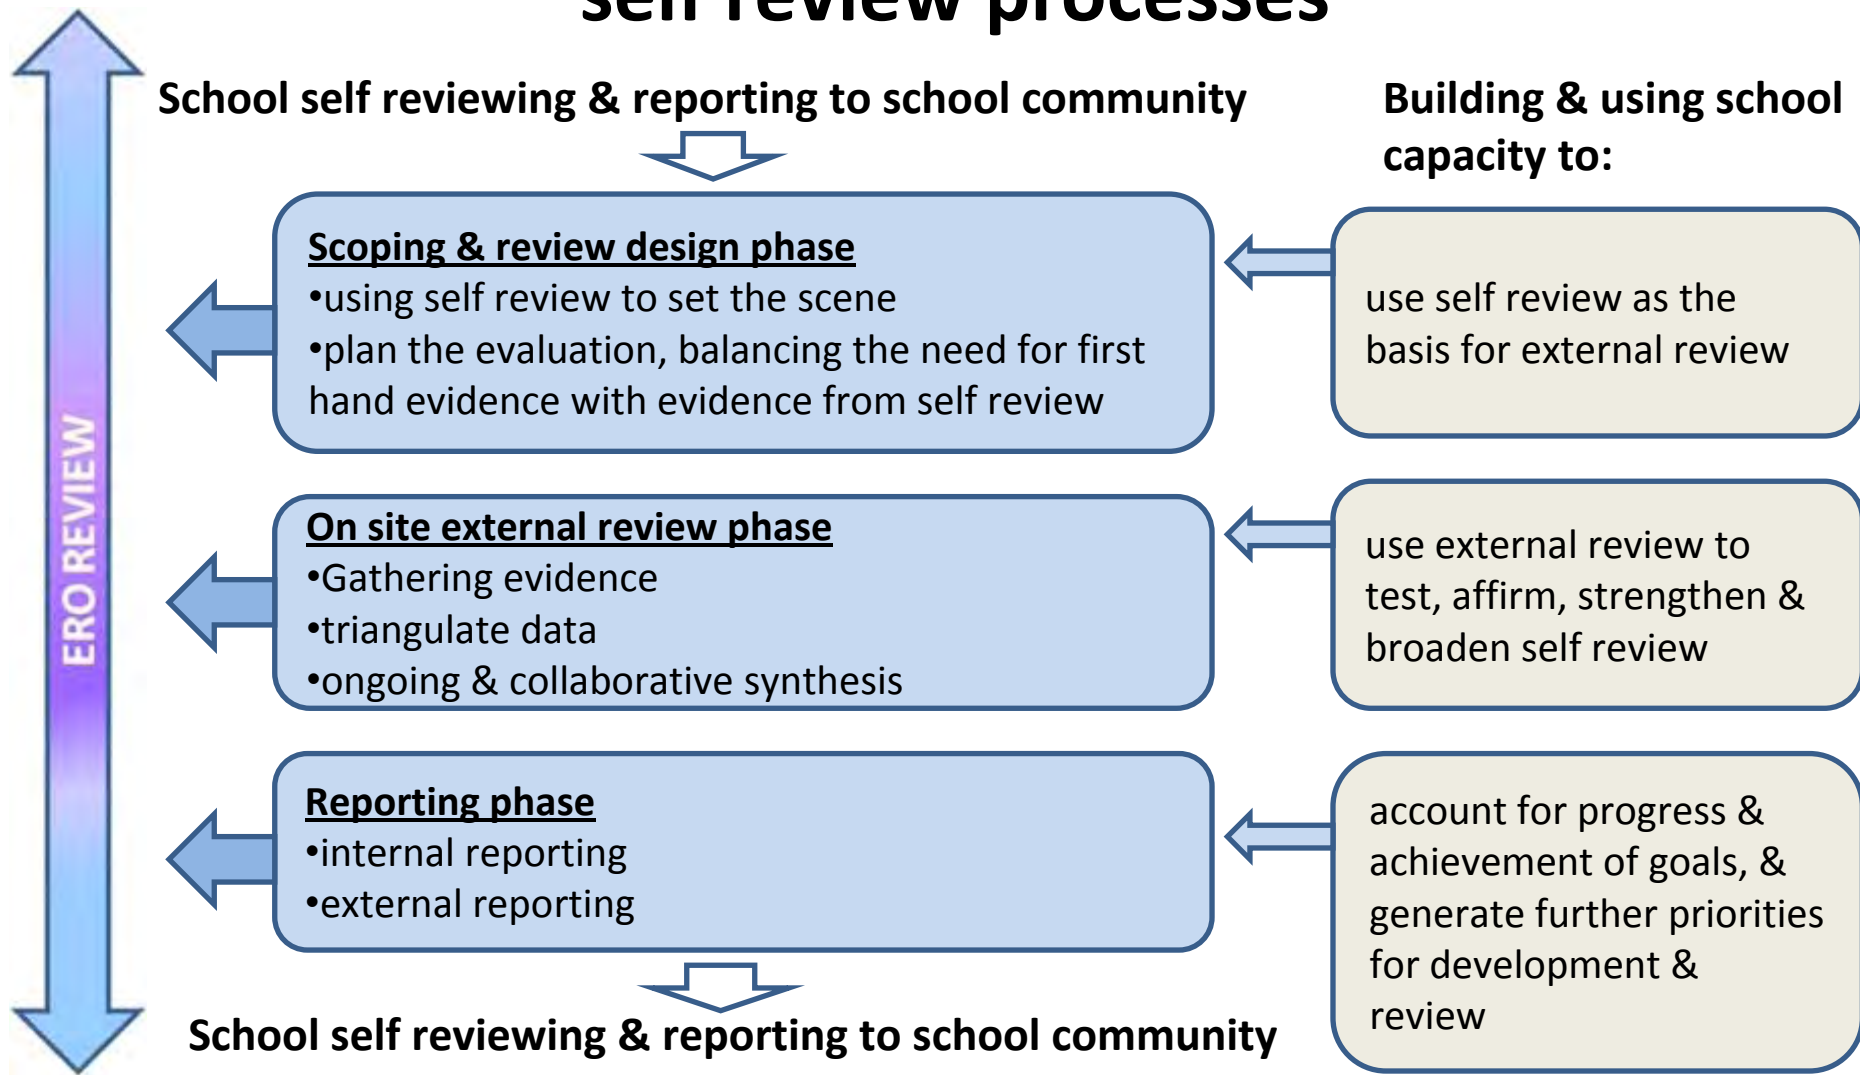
self review processes

ERO REVIEW

School self reviewing & reporting to school community

Building & using school capacity to:

Scoping & review design phase
•using self review to set the scene
•plan the evaluation, balancing the need for first hand evidence with evidence from self review

use self review as the basis for external review

On site external review phase
•Gathering evidence
•triangulate data
•ongoing & collaborative synthesis

use external review to test, affirm, strengthen & broaden self review

Reporting phase
•internal reporting
•external reporting

account for progress & achievement of goals, & generate further priorities for development & review

School self reviewing & reporting to school community